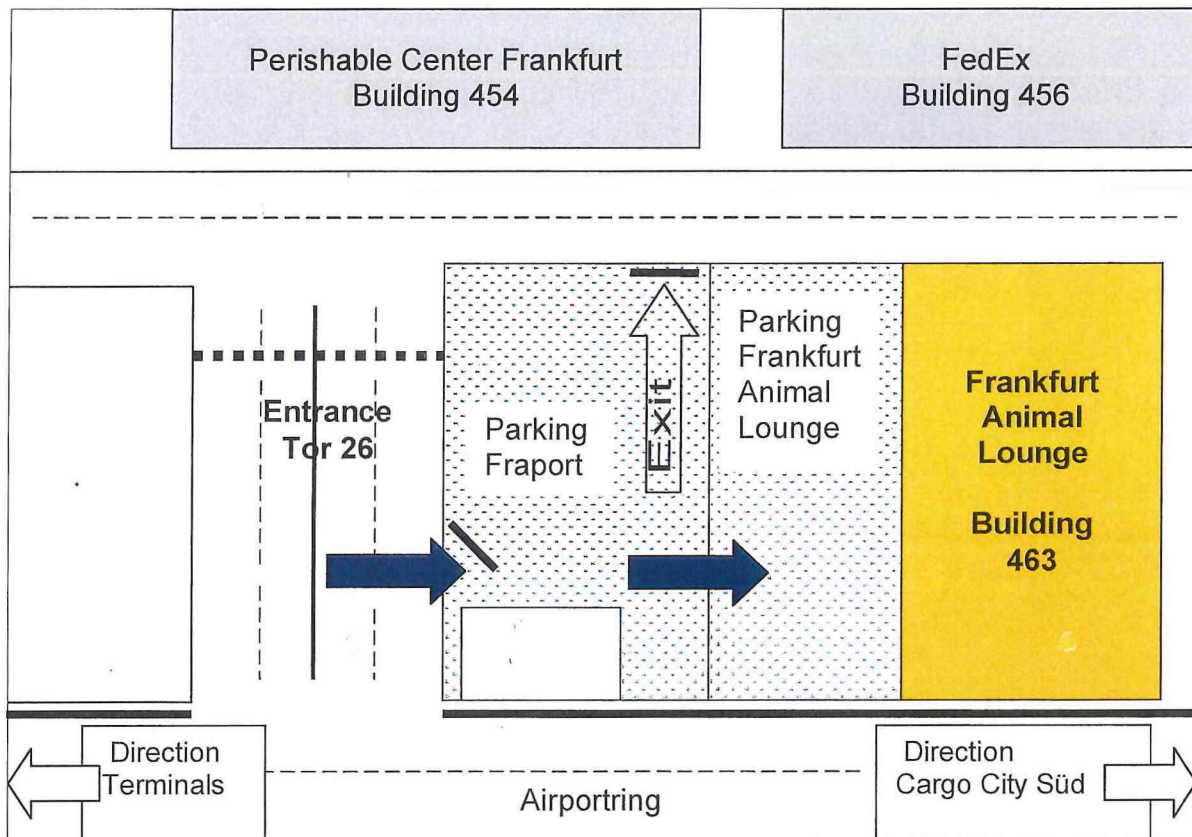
Perishable Center Frankfurt
Building 454

FedEx
Building 456

Entrance
Tor 26

Parking
Fraport

Exit

Parking
Frankfurt
Animal
Lounge

Frankfurt
Animal
Lounge

Building
463

Direction
Terminals

Airportring

Direction
Cargo City Süd